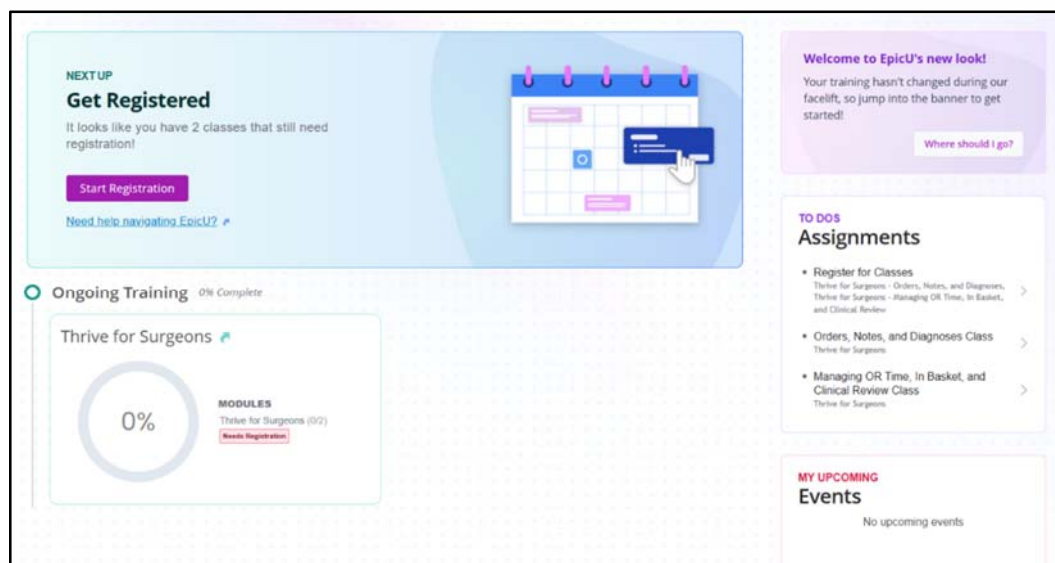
NEXT UP
Get Registered
It looks like you have 2 classes that still need registration!

Start Registration

Need help navigating EpicU?

Welcome to EpicU's new look!
Your training hasn't changed during our facelift, so jump into the banner to get started!

Where should I go?

Ongoing Training 0% Complete

Thrive for Surgeons

0%

MODULES
Thrive for Surgeons (0/2)
Needs Registration

TO DOS
Assignments

• Register for Classes
Thrive for Surgeons - Orders, Notes, and Diagnoses, Thrive for Surgeons - Managing OR Time, In Basket, and Clinical Review

• Orders, Notes, and Diagnoses Class
Thrive for Surgeons

• Managing OR Time, In Basket, and Clinical Review Class
Thrive for Surgeons

MY UPCOMING
Events
No upcoming events